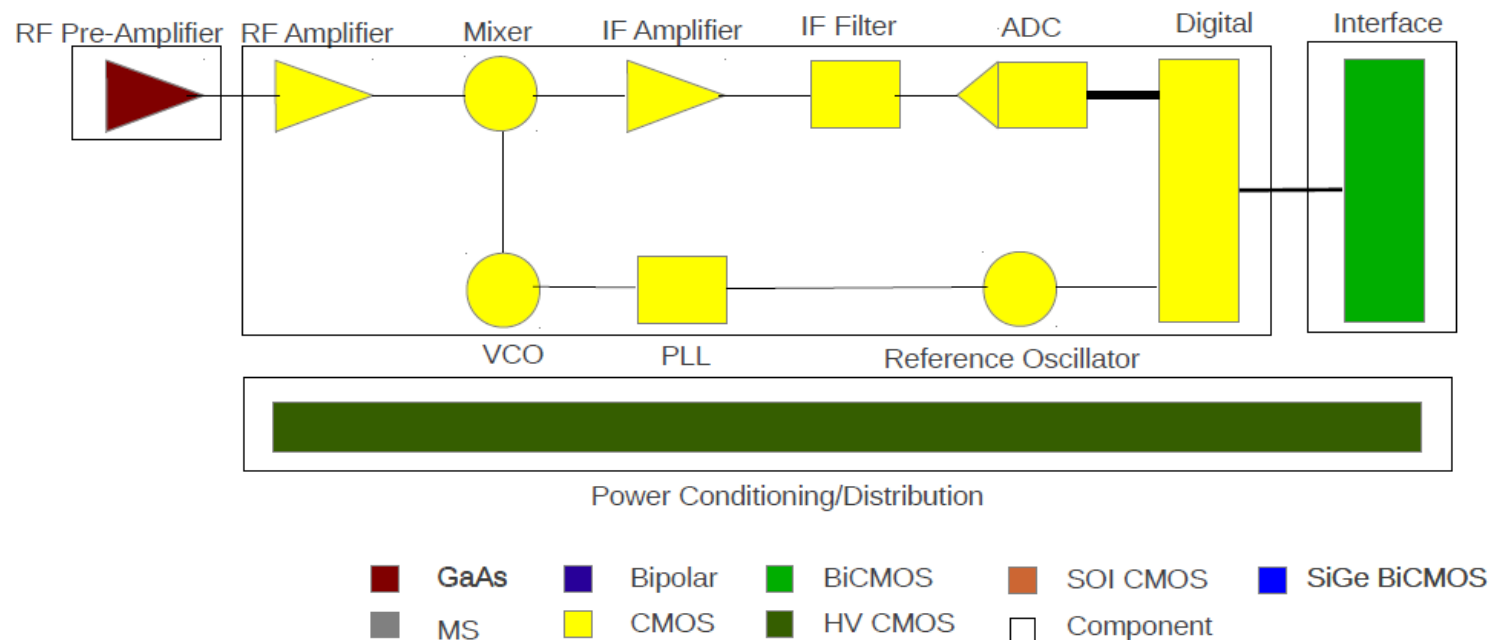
RF Pre-Amplifier RF Amplifier Mixer IF Amplifier IF Filter ADC Digital Interface

VCO PLL Reference Oscillator

Power Conditioning/Distribution

GaAs Bipolar BiCMOS SOI CMOS SiGe BiCMOS
MS CMOS HV CMOS Component